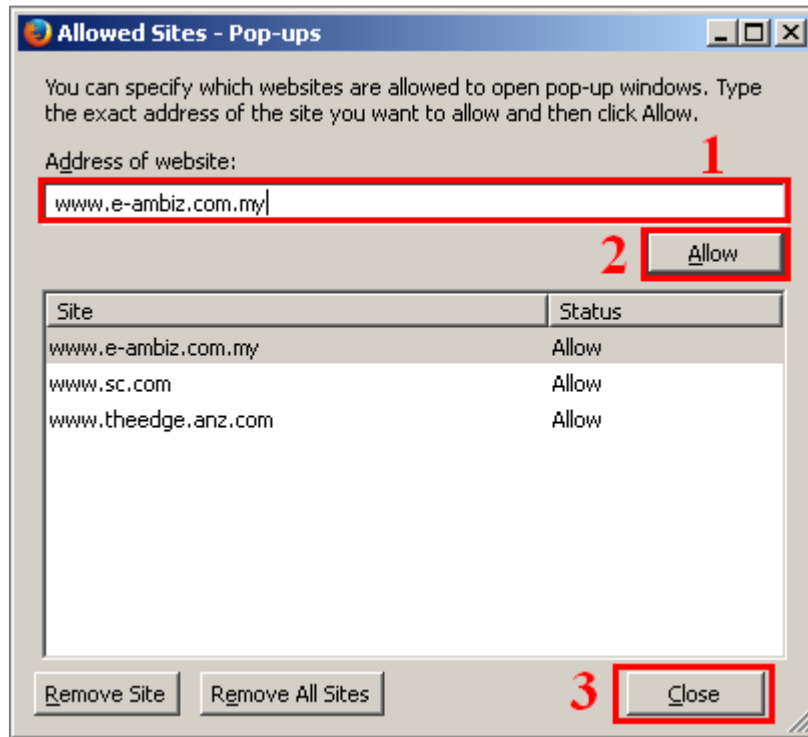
Allowed Sites - Pop-ups

You can specify which websites are allowed to open pop-up windows. Type the exact address of the site you want to allow and then click Allow.

Address of website:

1

www.e-ambiz.com.my

2

Allow

| Site | Status |
|---|---|
| www.e-ambiz.com.my | Allow |
| www.sc.com | Allow |
| www.theedge.anz.com | Allow |

Remove Site

Remove All Sites

3

Close